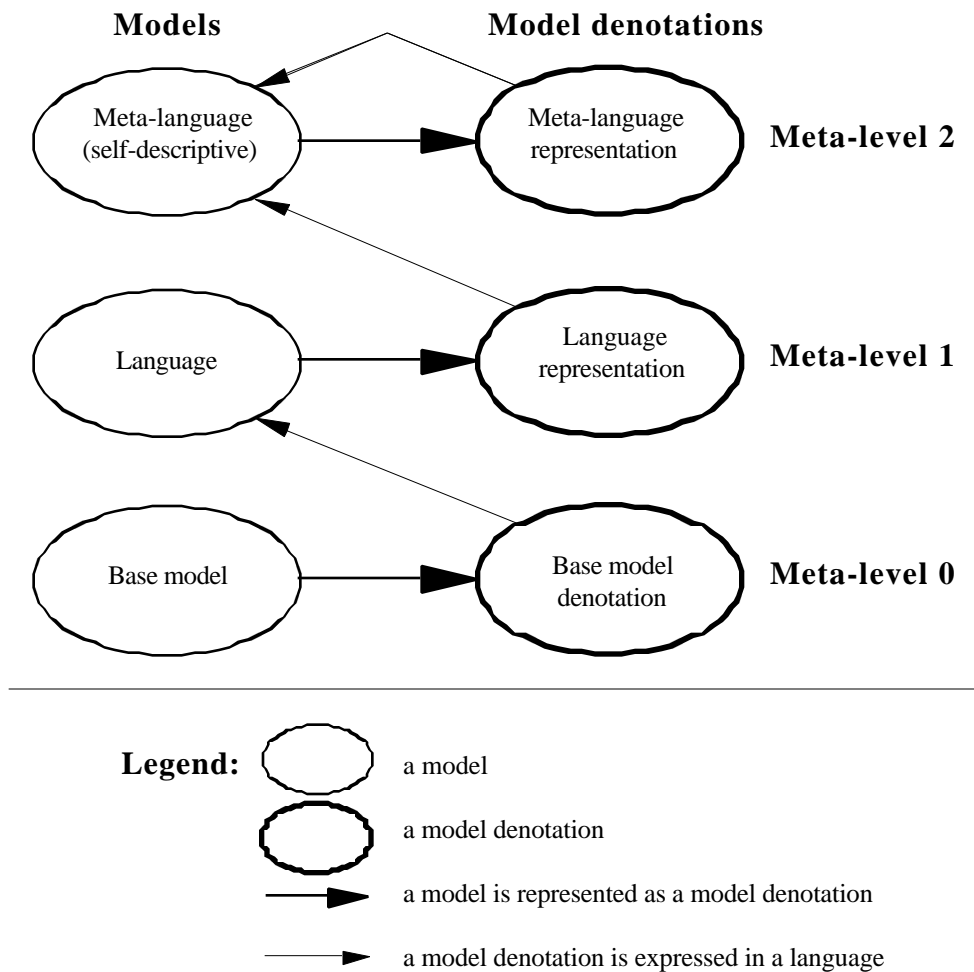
Models

Model denotations

Meta-language (self-descriptive)

Meta-language representation

Meta-level 2

Language

Language representation

Meta-level 1

Base model

Base model denotation

Meta-level 0

Legend:

a model

a model denotation

a model is represented as a model denotation

a model denotation is expressed in a language